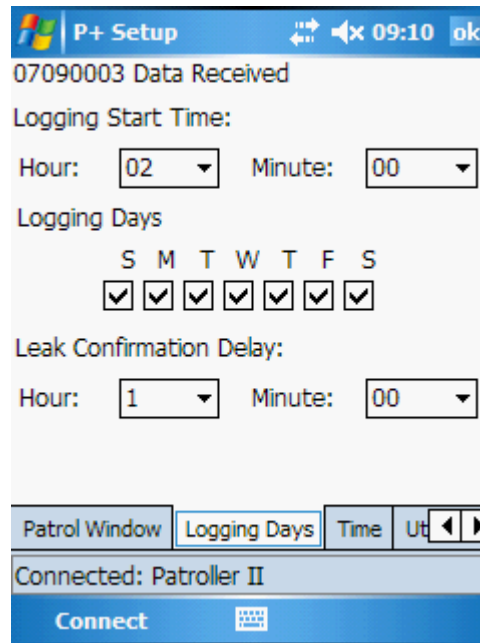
P+ Setup 09:10 ok

07090003 Data Received

Logging Start Time:

Hour: 02 Minute: 00

Logging Days

S M T W T F S

Leak Confirmation Delay:

Hour: 1 Minute: 00

Patrol Window | Logging Days | Time | Ut

Connected: Patroller II

Connect